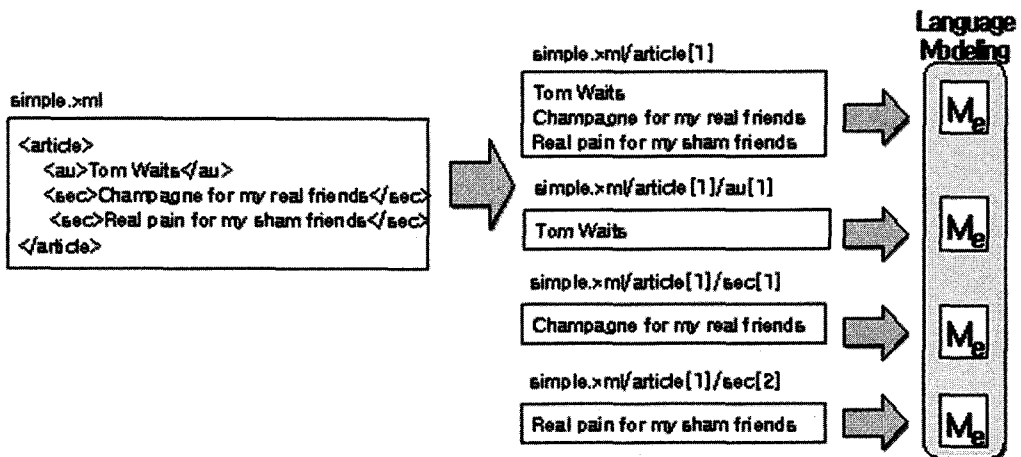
simple.xml

<article>
<au>Tom Waits</au>
<sec>Champagne for my real friends</sec>
<sec>Real pain for my sham friends</sec>
</article>

simple.xml/article[1]

Tom Waits
Champagne for my real friends
Real pain for my sham friends

simple.xml/article[1]/au[1]

Tom Waits

simple.xml/article[1]/sec[1]

Champagne for my real friends

simple.xml/article[1]/sec[2]

Real pain for my sham friends

Language Modeling

$M_e$

$M_e$

$M_e$

$M_e$